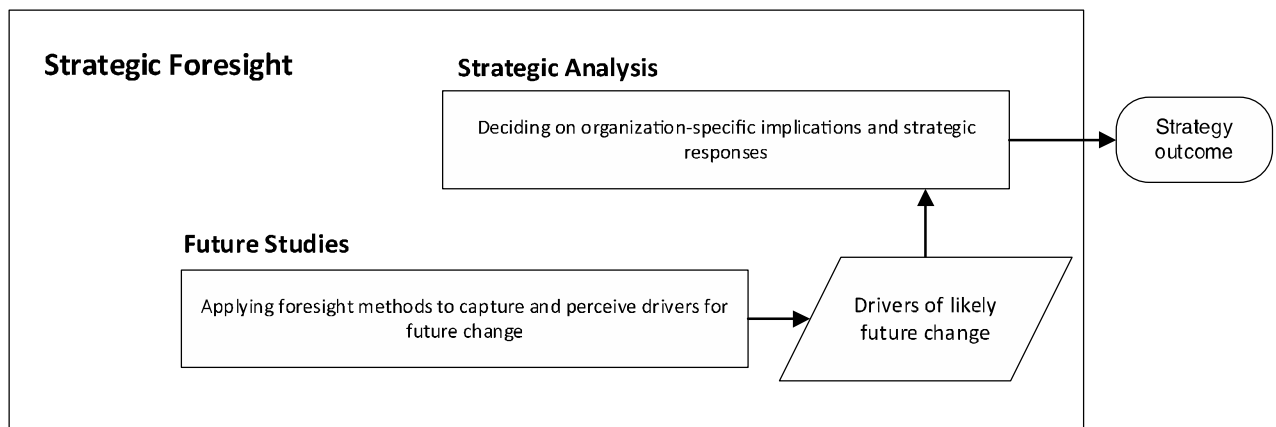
Strategic Foresight

Strategic Analysis

Deciding on organization-specific implications and strategic responses

Strategy outcome

Future Studies

Applying foresight methods to capture and perceive drivers for future change

Drivers of likely future change